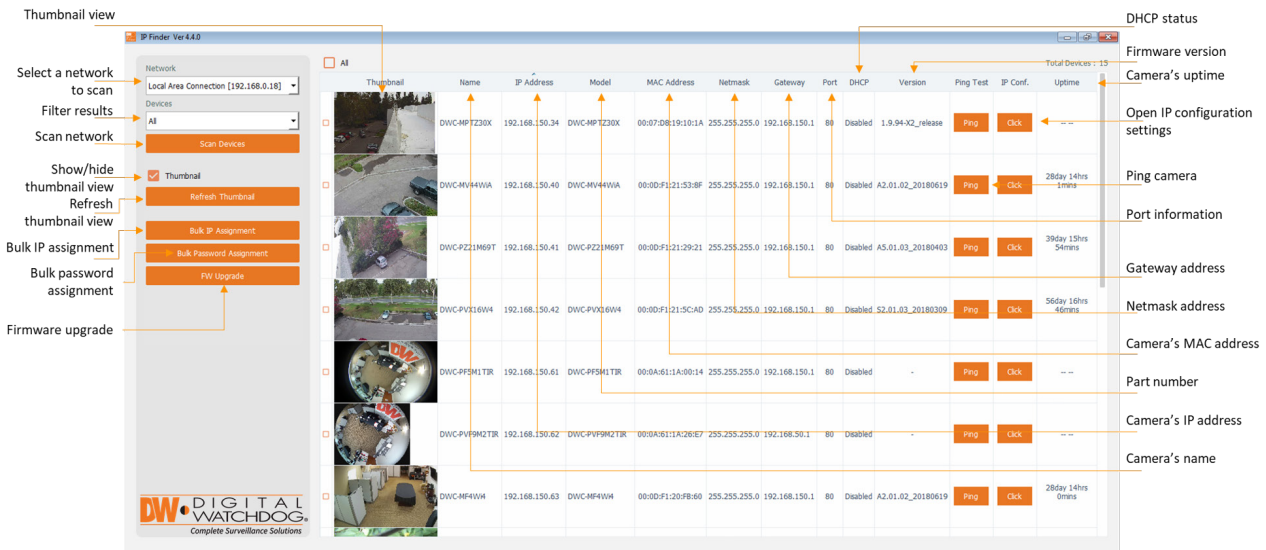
Thumbnail view

IP Finder Ver 4.4.0

Select a network to scan

Filter results

Scan network

Show/hide thumbnail view

Refresh thumbnail view

Bulk IP assignment

Bulk password assignment

Firmware upgrade

Network

Local Area Connection [192.168.0.18]

Devices

All

Scan Devices

Thumbnail

Refresh Thumbnail

Bulk IP Assignment

Bulk Password Assignment

FW Upgrade

DW DIGITAL WATCHDOG®
Complete Surveillance Solutions

All

Total Devices : 13

| | Thumbnail | Name | IP Address | Model | MAC Address | Netmask | Gateway | Port | DHCP | Version | Ping Test | IP Conf. | Uptime |
|---|---|---|---|---|---|---|---|---|---|---|---|---|---|
| | | DWC-MPTZ30X | 192.168.150.34 | DWC-MPTZ30X | 00:07:D8:19:10:1A | 255.255.255.0 | 192.168.150.1 | 80 | Disabled | 1.9.94-X2_release | Ping | Click | -- -- |
| | | DWC-MV44WiA | 192.168.150.40 | DWC-MV44WiA | 00:0D:F1:21:53:8F | 255.255.255.0 | 192.168.150.1 | 80 | Disabled | A2.01.02_20180619 | Ping | Click | 28day 14hrs 1mins |
| | | DWC-PZ21M69T | 192.168.150.41 | DWC-PZ21M69T | 00:0D:F1:21:29:21 | 255.255.255.0 | 192.168.150.1 | 80 | Disabled | A5.01.03_20180403 | Ping | Click | 39day 15hrs 54mins |
| | | DWC-PVX16W4 | 192.168.150.42 | DWC-PVX16W4 | 00:0D:F1:21:5C:AD | 255.255.255.0 | 192.168.150.1 | 80 | Disabled | S2.01.03_20180309 | Ping | Click | 56day 16hrs 46mins |
| | | DWC-PF5M1TIR | 192.168.150.61 | DWC-PF5M1TIR | 00:0A:61:1A:00:14 | 255.255.255.0 | 192.168.150.1 | 80 | Disabled | - | Ping | Click | -- -- |
| | | DWC-PVF9M2TIR | 192.168.150.62 | DWC-PVF9M2TIR | 00:0A:61:1A:26:E7 | 255.255.255.0 | 192.168.50.1 | 80 | Disabled | - | Ping | Click | -- -- |
| | | DWC-MF4Wi4 | 192.168.150.63 | DWC-MF4Wi4 | 00:0D:F1:20:FB:60 | 255.255.255.0 | 192.168.150.1 | 80 | Disabled | A2.01.02_20180619 | Ping | Click | 28day 14hrs 0mins |

DHCP status

Firmware version

Camera's uptime

Open IP configuration settings

Ping camera

Port information

Gateway address

Netmask address

Camera's MAC address

Part number

Camera's IP address

Camera's name